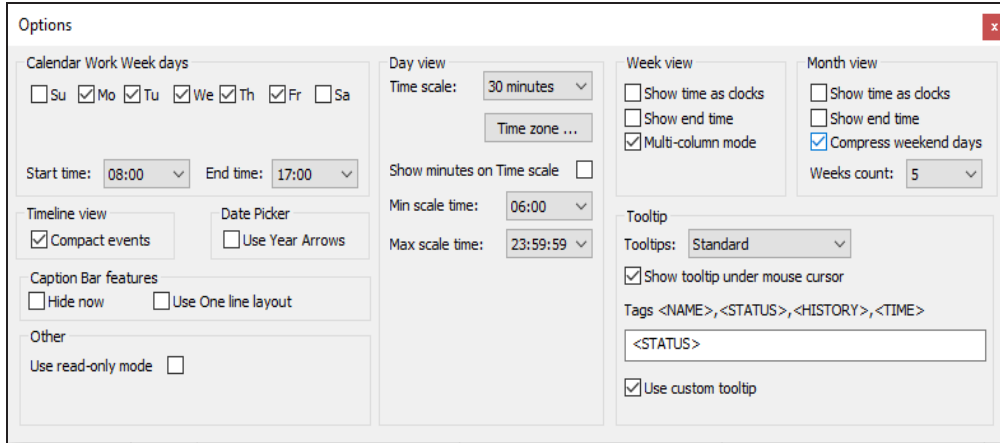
Options

x

Calendar Work Week days

Su Mo Tu We Th Fr Sa

Start time: 08:00 End time: 17:00

Timeline view

Compact events

Date Picker

Use Year Arrows

Caption Bar features

Hide now Use One line layout

Other

Use read-only mode

Day view

Time scale: 30 minutes

Time zone ...

Show minutes on Time scale

Min scale time: 06:00

Max scale time: 23:59:59

Week view

Show time as clocks

Show end time

Multi-column mode

Month view

Show time as clocks

Show end time

Compress weekend days

Weeks count: 5

Tooltip

Tooltips: Standard

Show tooltip under mouse cursor

Tags <NAME>,<STATUS>,<HISTORY>,<TIME>

<STATUS>

Use custom tooltip